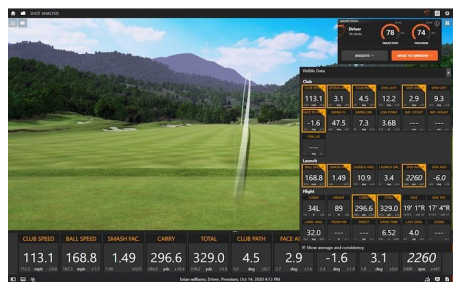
SHOT ANALYSIS

Driver
78
74

Visible Data

Club
113.1
3.1
4.5
12.2
2.9
9.3
-1.6
47.5
7.3
3.68

Launch
168.8
1.49
10.9
3.4
2260
-6.0

Flight
34L
89
296.6
329.0
19' 1"R
17' 4"R
32.0
6.52
4.0

Show average and consistency

| CLUB SPEED | BALL SPEED | SMASH FAC. | CARRY | TOTAL | CLUB PATH | FACE AN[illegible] | | | |
|---|---|---|---|---|---|---|---|---|---|
| 113.1 | 168.8 | 1.49 | 296.6 | 329.0 | 4.5 | 2.9 | -1.6 | 3.1 | 2260 |

Jotan williams, Driver, Premium, Oct 14, 2020 4:13 PM